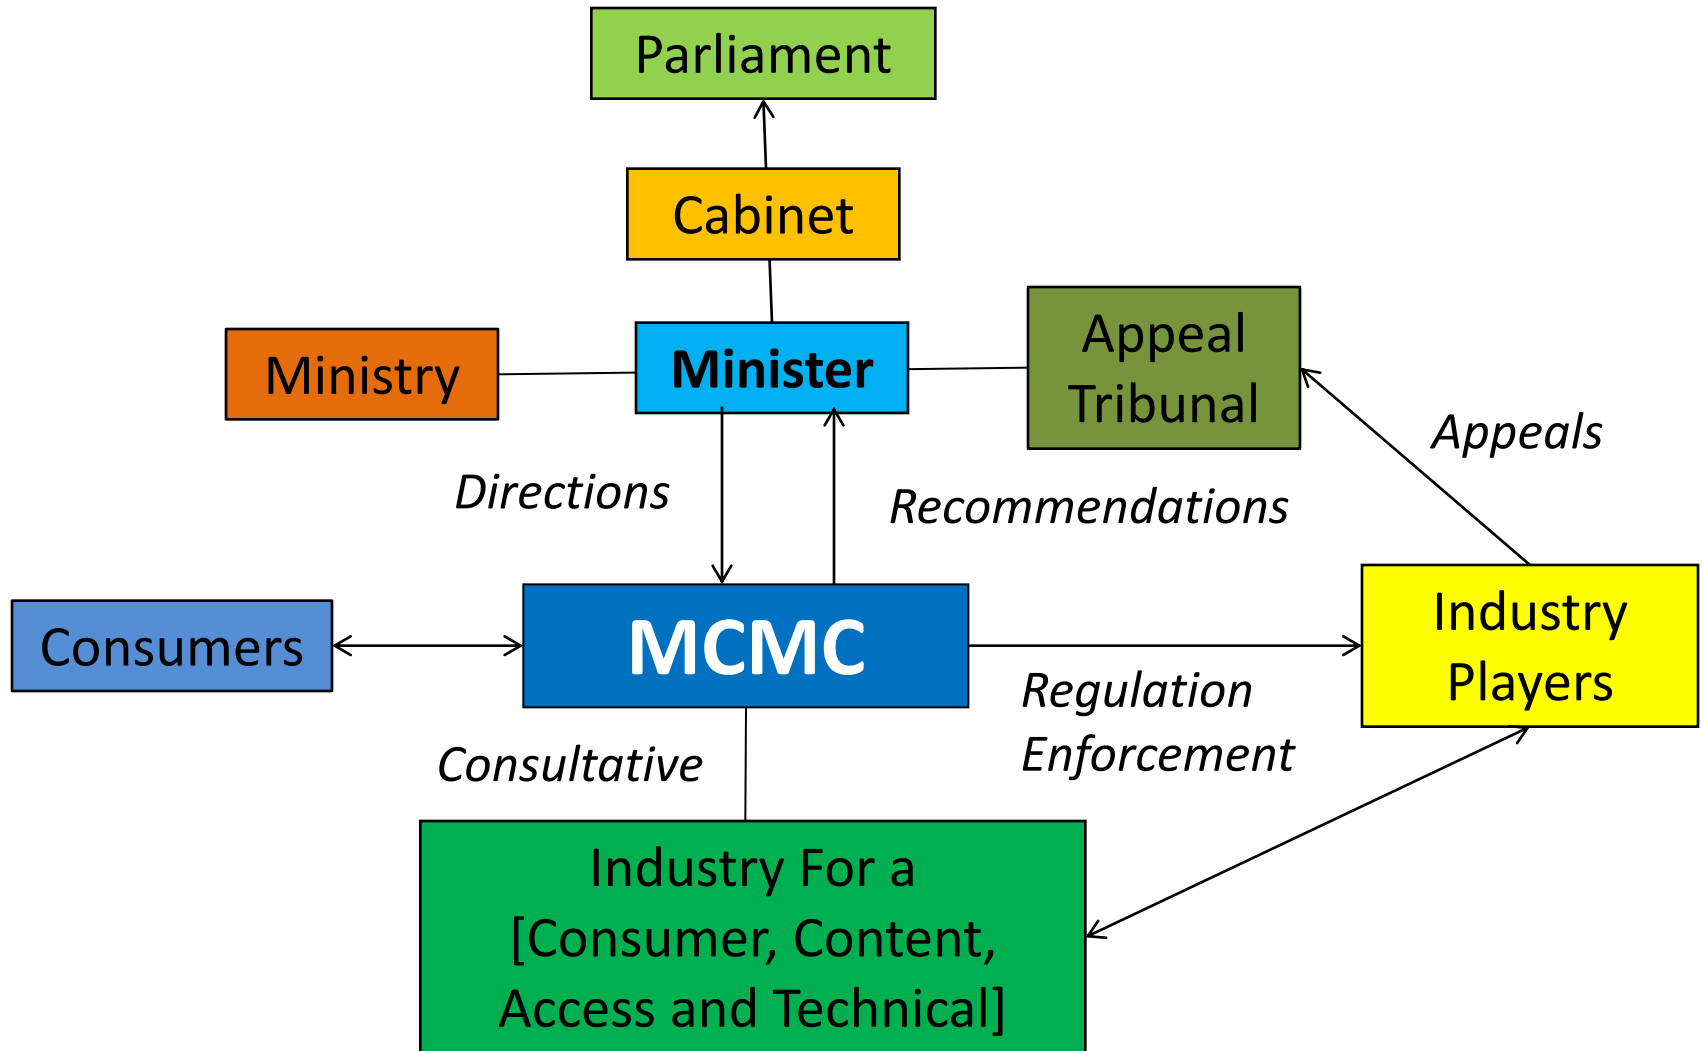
Parliament

Cabinet

Ministry

Minister

Appeal Tribunal

Appeals

Directions

Recommendations

Consumers

MCMC

Industry Players

Regulation Enforcement

Consultative

Industry For a [Consumer, Content, Access and Technical]